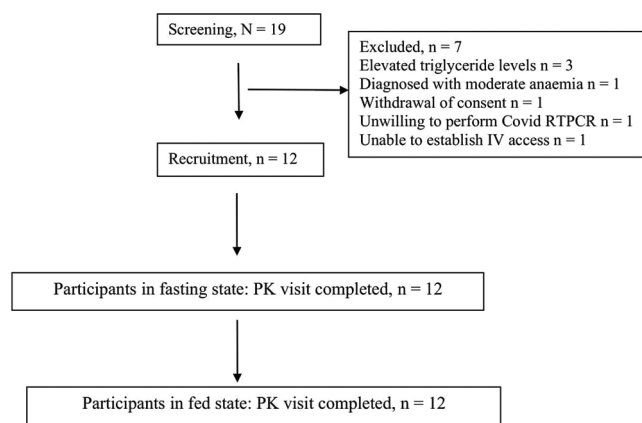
Screening, N = 19

Excluded, n = 7
Elevated triglyceride levels n = 3
Diagnosed with moderate anaemia n = 1
Withdrawal of consent n = 1
Unwilling to perform Covid RTPCR n = 1
Unable to establish IV access n = 1

Recruitment, n = 12

Participants in fasting state: PK visit completed, n = 12

Participants in fed state: PK visit completed, n = 12